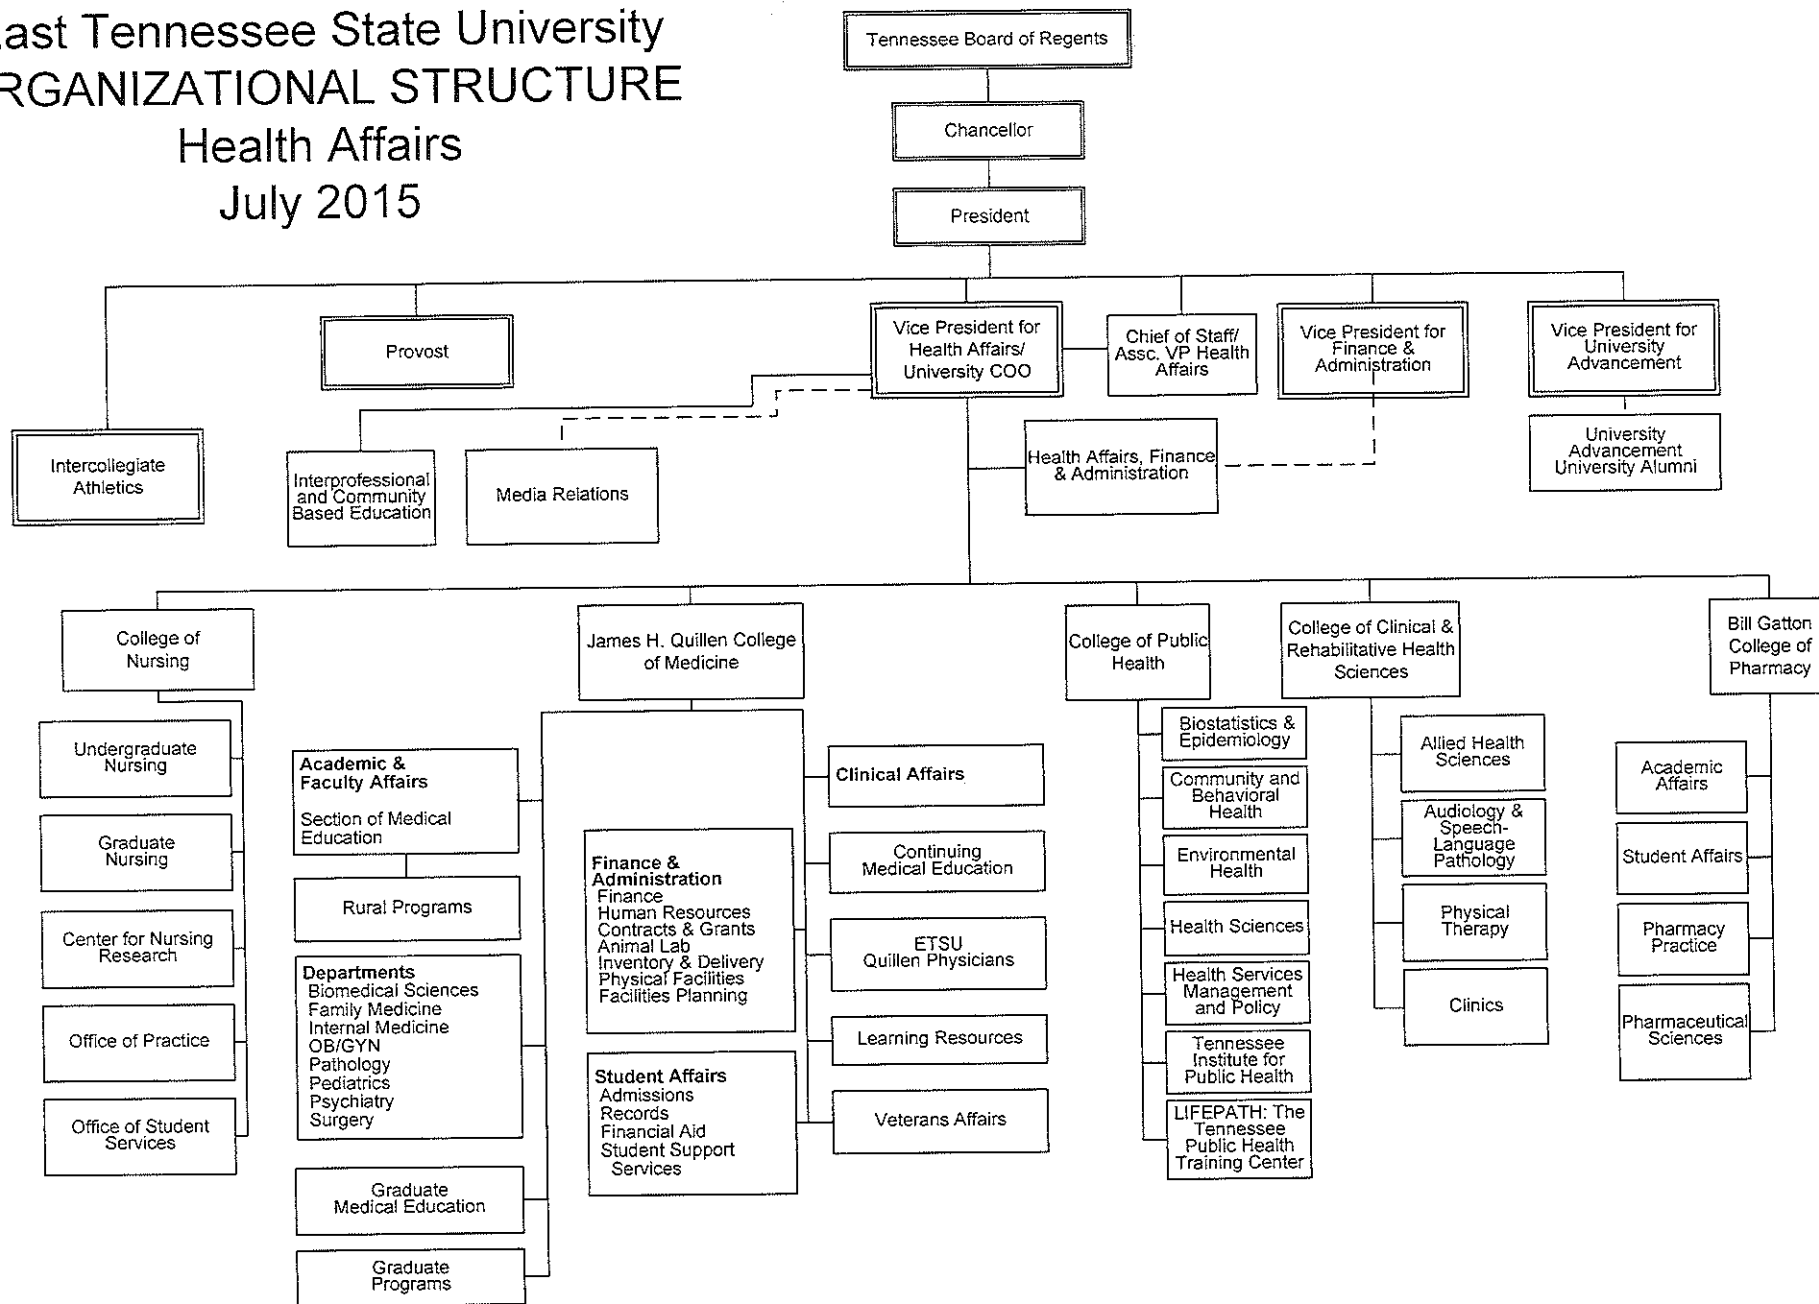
ast Tennessee State University
RGANIZATIONAL STRUCTURE
Health Affairs
July 2015

Tennessee Board of Regents

Chancellor

President

Provost

Vice President for Health Affairs/ University COO

Chief of Staff/ Assc. VP Health Affairs

Vice President for Finance & Administration

Vice President for University Advancement

Intercollegiate Athletics

Interprofessional and Community Based Education

Media Relations

Health Affairs, Finance & Administration

University Advancement University Alumni

College of Nursing

Undergraduate Nursing

Graduate Nursing

Center for Nursing Research

Office of Practice

Office of Student Services

James H. Quillen College of Medicine

Academic & Faculty Affairs
Section of Medical Education

Rural Programs

Departments
Biomedical Sciences
Family Medicine
Internal Medicine
OB/GYN
Pathology
Pediatrics
Psychiatry
Surgery

Graduate Medical Education

Graduate Programs

Finance & Administration
Finance
Human Resources
Contracts & Grants
Animal Lab
Inventory & Delivery
Physical Facilities
Facilities Planning

Student Affairs
Admissions
Records
Financial Aid
Student Support Services

Clinical Affairs

Continuing Medical Education

ETSU Quillen Physicians

Learning Resources

Veterans Affairs

College of Public Health

Biostatistics & Epidemiology

Community and Behavioral Health

Environmental Health

Health Sciences

Health Services Management and Policy

Tennessee Institute for Public Health

LIFEPATH: The Tennessee Public Health Training Center

College of Clinical & Rehabilitative Health Sciences

Allied Health Sciences

Audiology & Speech-Language Pathology

Physical Therapy

Clinics

Bill Gatton College of Pharmacy

Academic Affairs

Student Affairs

Pharmacy Practice

Pharmaceutical Sciences